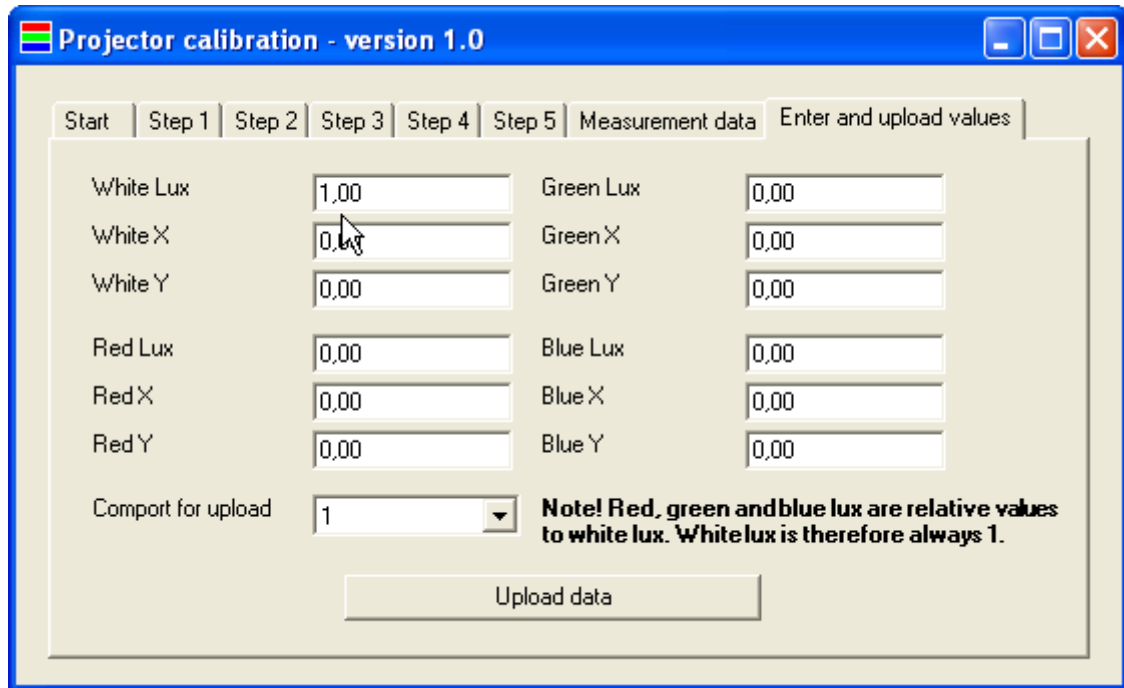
Projector calibration - version 1.0

Start | Step 1 | Step 2 | Step 3 | Step 4 | Step 5 | Measurement data | Enter and upload values

White Lux 1,00
White X 0,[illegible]
White Y 0,00

Green Lux 0,00
Green X 0,00
Green Y 0,00

Red Lux 0,00
Red X 0,00
Red Y 0,00

Blue Lux 0,00
Blue X 0,00
Blue Y 0,00

Comport for upload 1

Note! Red, green and blue lux are relative values to white lux. White lux is therefore always 1.

Upload data